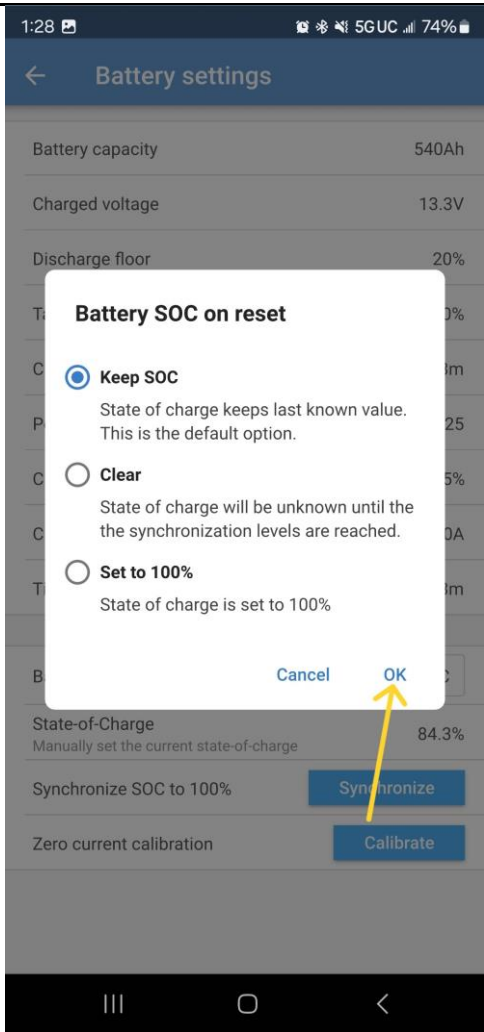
1:28 5GUC 74%

Battery settings

Battery capacity 540Ah

Charged voltage 13.3V

Discharge floor 20%

T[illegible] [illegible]0%

C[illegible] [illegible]m

P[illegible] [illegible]25

C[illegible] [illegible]5%

C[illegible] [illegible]0A

T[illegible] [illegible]m

Battery SOC on reset

Keep SOC
State of charge keeps last known value. This is the default option.

Clear
State of charge will be unknown until the the synchronization levels are reached.

Set to 100%
State of charge is set to 100%

Cancel OK

B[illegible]

State-of-Charge
Manually set the current state-of-charge 84.3%

Synchronize SOC to 100% Synchronize

Zero current calibration Calibrate